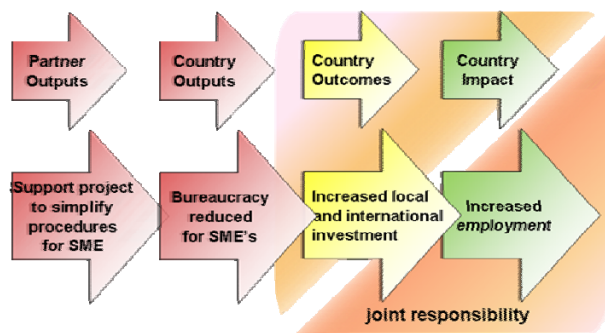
Partner Outputs

Country Outputs

Country Outcomes

Country Impact

Support project to simplify procedures for SME

Bureaucracy reduced for SME's

Increased local and international investment

Increased *employment*

joint responsibility